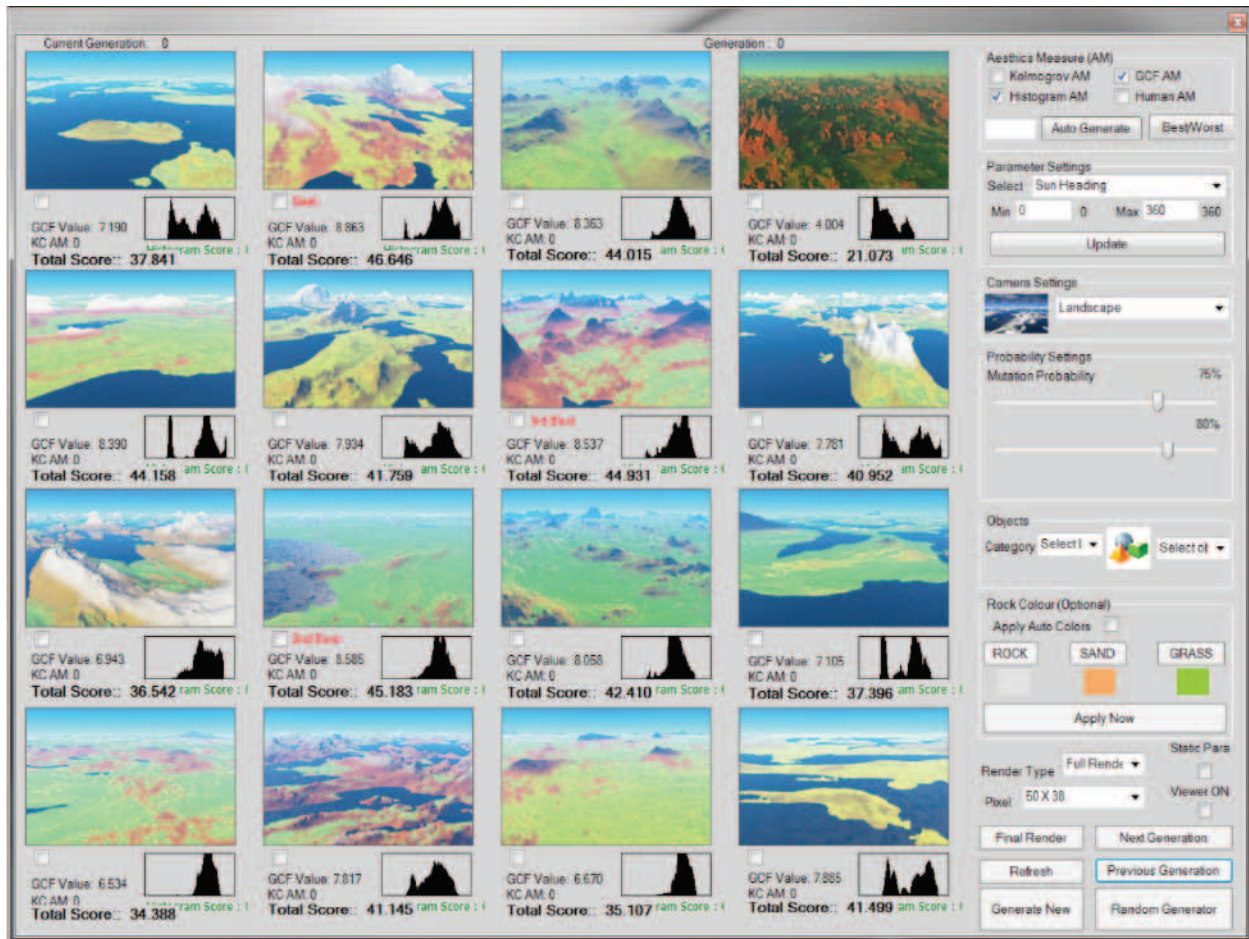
Current Generation: 0

Generation: 0

GCF Value: 7.190
KC AM: 0
Histogram Score :
Total Score:: 37.841

Best
GCF Value: 8.863
KC AM: 0
Histogram Score :
Total Score:: 46.646

GCF Value: 8.363
KC AM: 0
ram Score :
Total Score:: 44.015

GCF Value: 4.004
KC AM: 0
ram Score :
Total Score:: 21.073

GCF Value: 8.390
KC AM: 0
am Score :
Total Score:: 44.158

GCF Value: 7.934
KC AM: 0
am Score :
Total Score:: 41.759

3rd Best
GCF Value: 8.537
KC AM: 0
am Score :
Total Score:: 44.931

GCF Value: 7.781
KC AM: 0
am Score :
Total Score:: 40.952

GCF Value: 6.943
KC AM: 0
ram Score :
Total Score:: 36.542

2nd Best
GCF Value: 8.585
KC AM: 0
ram Score :
Total Score:: 45.183

GCF Value: 8.058
KC AM: 0
ram Score :
Total Score:: 42.410

GCF Value: 7.105
KC AM: 0
ram Score :
Total Score:: 37.396

GCF Value: 6.534
KC AM: 0
togram Score :
Total Score:: 34.388

GCF Value: 7.817
KC AM: 0
ram Score :
Total Score:: 41.145

GCF Value: 6.670
KC AM: 0
ram Score :
Total Score:: 35.107

GCF Value: 7.885
KC AM: 0
ram Score :
Total Score:: 41.499

Aesthics Measure (AM)
Kolmogrov AM
GCF AM
Histogram AM
Human AM
Auto Generate
Best/Worst

Parameter Settings
Select Sun Heading
Min 0 0 Max 360 360
Update

Camera Settings
Landscape

Probability Settings
Mutation Probability 75%
80%

Objects
Category Select I Select ol

Rock Colour (Optional)
Apply Auto Colors
ROCK SAND GRASS
Apply Now

Render Type Full Rende
Static Para
Pixel 50 X 38
Viewer ON

Final Render
Next Generation
Refresh
Previous Generation
Generate New
Random Generator